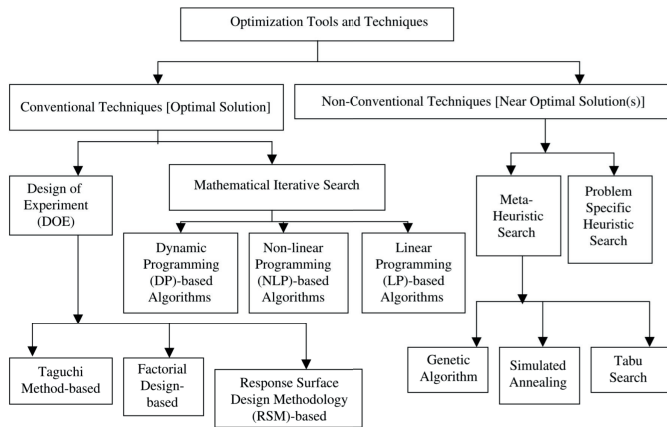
Optimization Tools and Techniques

Conventional Techniques [Optimal Solution]

Non-Conventional Techniques [Near Optimal Solution(s)]

Design of Experiment (DOE)

Mathematical Iterative Search

Meta-Heuristic Search

Problem Specific Heuristic Search

Dynamic Programming (DP)-based Algorithms

Non-linear Programming (NLP)-based Algorithms

Linear Programming (LP)-based Algorithms

Taguchi Method-based

Factorial Design-based

Response Surface Design Methodology (RSM)-based

Genetic Algorithm

Simulated Annealing

Tabu Search